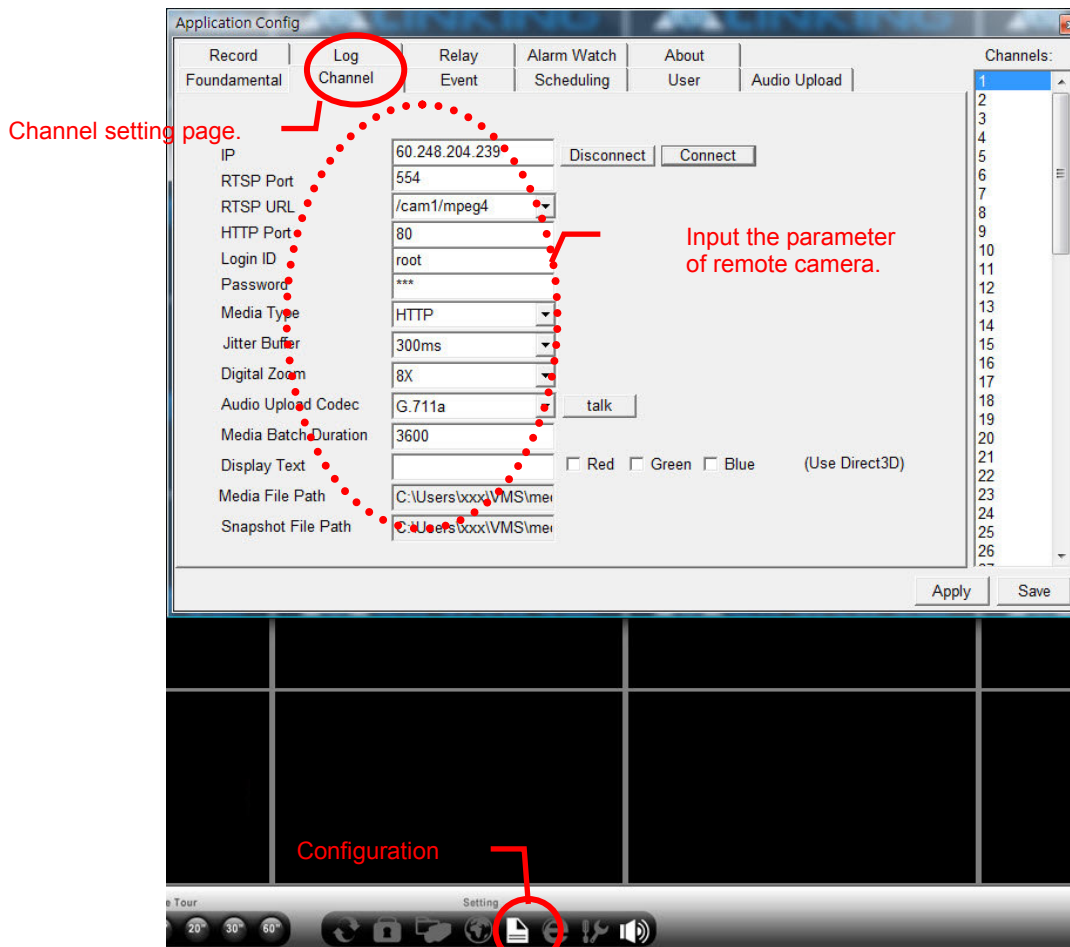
Application Config

Record | Log | Relay | Alarm Watch | About
Foundamental | Channel | Event | Scheduling | User | Audio Upload

Channels:

Channel setting page.

IP 60.248.204.239 Disconnect Connect
RTSP Port 554
RTSP URL /cam1/mpeg4
HTTP Port 80
Login ID root
Password ***
Media Type HTTP
Jitter Buffer 300ms
Digital Zoom 8X
Audio Upload Codec G.711a talk
Media Batch Duration 3600
Display Text Red Green Blue (Use Direct3D)
Media File Path C:\Users\xxx\VMS\me
Snapshot File Path C:\Users\xxx\VMS\me

Input the parameter of remote camera.

1
2
3
4
5
6
7
8
9
10
11
12
13
14
15
16
17
18
19
20
21
22
23
24
25
26

Apply Save

Configuration

Tour 20" 30" 60"

Setting